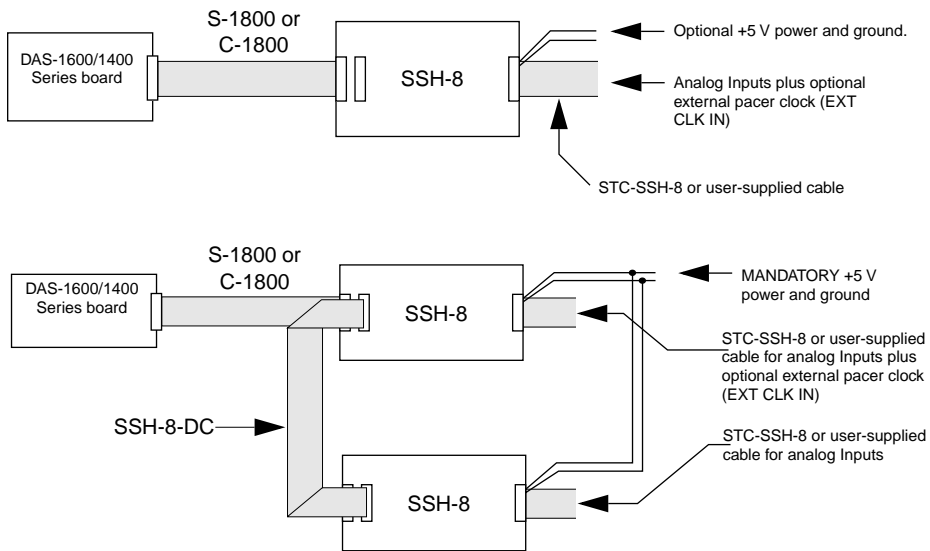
S-1800 or C-1800

DAS-1600/1400 Series board

SSH-8

Optional +5 V power and ground.

Analog Inputs plus optional external pacer clock (EXT CLK IN)

STC-SSH-8 or user-supplied cable

S-1800 or C-1800

DAS-1600/1400 Series board

SSH-8

MANDATORY +5 V power and ground

STC-SSH-8 or user-supplied cable for analog Inputs plus optional external pacer clock (EXT CLK IN)

SSH-8-DC

STC-SSH-8 or user-supplied cable for analog Inputs

SSH-8